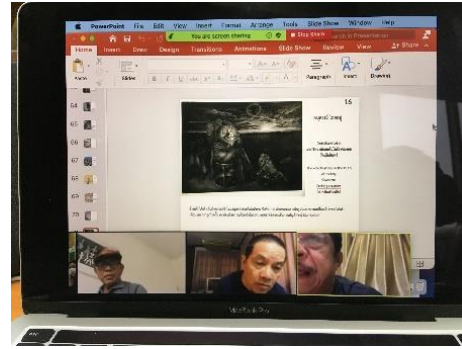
PowerPoint File Edit View Insert Format Arrange Tools Slide Show Window Help

You are screen sharing

Stop Share

Search in Presentation

Home Insert Draw Design Transitions Animations Slide Show Review View

Share

Paste

Slide

Paragraph

Insert

Drawing

64

65

66

67

68

69

70

16

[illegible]

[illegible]

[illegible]

MacBook Pro